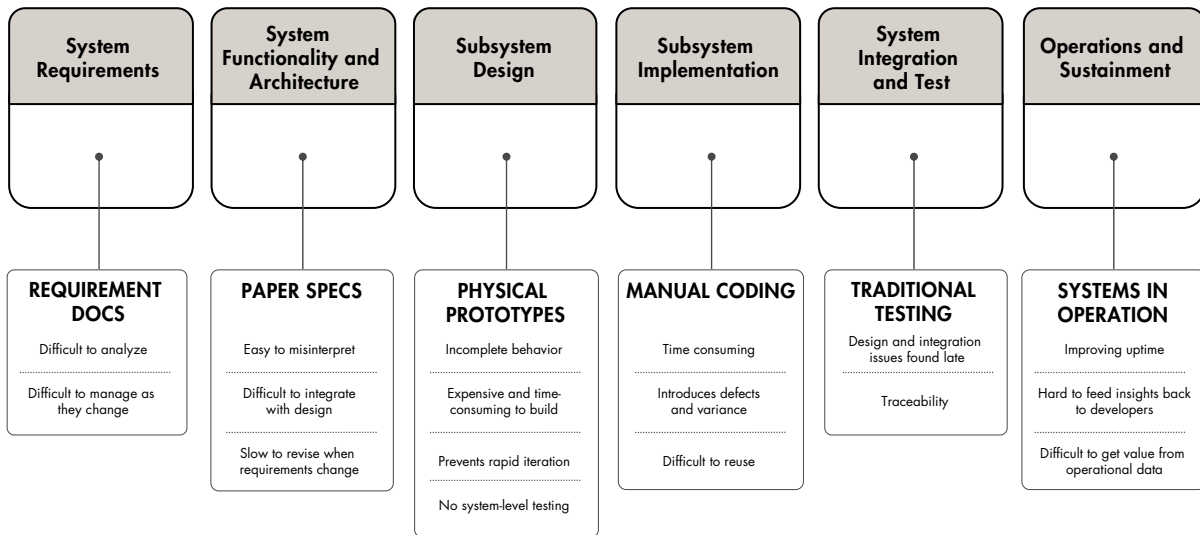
System Requirements

System Functionality and Architecture

Subsystem Design

Subsystem Implementation

System Integration and Test

Operations and Sustainment

REQUIREMENT DOCS

Difficult to analyze

Difficult to manage as they change

PAPER SPECS

Easy to misinterpret

Difficult to integrate with design

Slow to revise when requirements change

PHYSICAL PROTOTYPES

Incomplete behavior

Expensive and time-consuming to build

Prevents rapid iteration

No system-level testing

MANUAL CODING

Time consuming

Introduces defects and variance

Difficult to reuse

TRADITIONAL TESTING

Design and integration issues found late

Traceability

SYSTEMS IN OPERATION

Improving uptime

Hard to feed insights back to developers

Difficult to get value from operational data